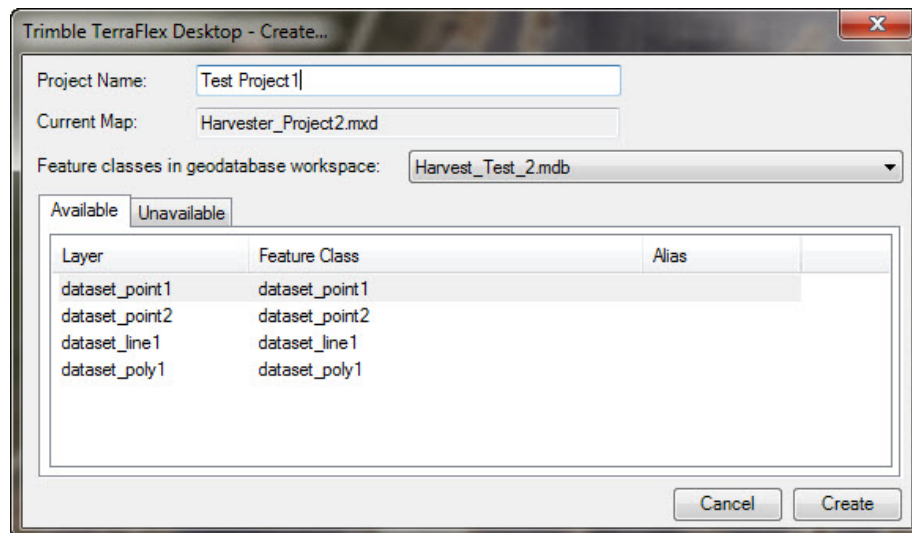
Trimble TerraFlex Desktop - Create...

Project Name: Test Project1

Current Map: Harvester_Project2.mxd

Feature classes in geodatabase workspace: Harvest_Test_2.mdb

Available | Unavailable

| Layer | Feature Class | Alias |
|---|---|---|
| dataset_point1 | dataset_point1 | |
| dataset_point2 | dataset_point2 | |
| dataset_line1 | dataset_line1 | |
| dataset_poly1 | dataset_poly1 | |

Cancel | Create